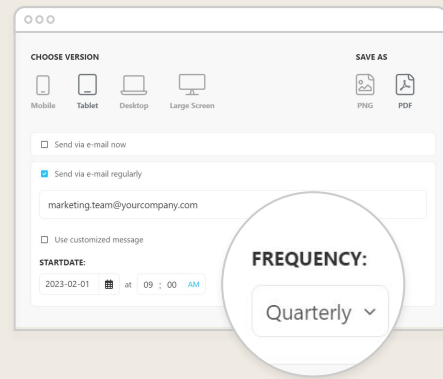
CHOOSE VERSION

Mobile Tablet Desktop Large Screen

SAVE AS

PNG PDF

Send via e-mail now

Send via e-mail regularly

marketing.team@yourcompany.com

Use customized message

STARTDATE:

2023-02-01 at 09 : 00 AM

FREQUENCY:

Quarterly